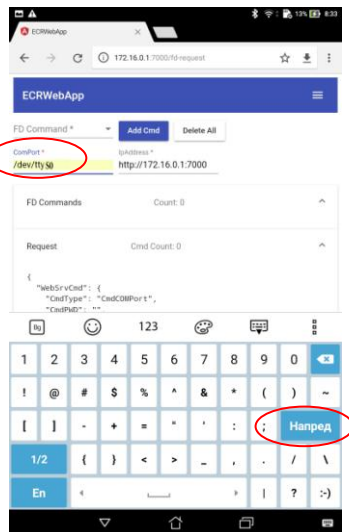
13% 8:33

ECRWebApp

172.16.0.1:7000/fd-request

ECRWebApp

FD Command *

Add Cmd

Delete All

ComPort *
/dev/ttyS0

IpAddress *
http://172.16.0.1:7000

FD Commands

Count: 0

Request

Cmd Count: 0

{
"WebSrvCmd": {
"CmdType": "CmdCOMPort",
"CmdPWD": "",

123

1 2 3 4 5 6 7 8 9 0

! @ # $ % ^ & * ( ) ~

[ ] - + = " ' : ; Напред

1/2 { } < > _ , . / \

En | ? :-)